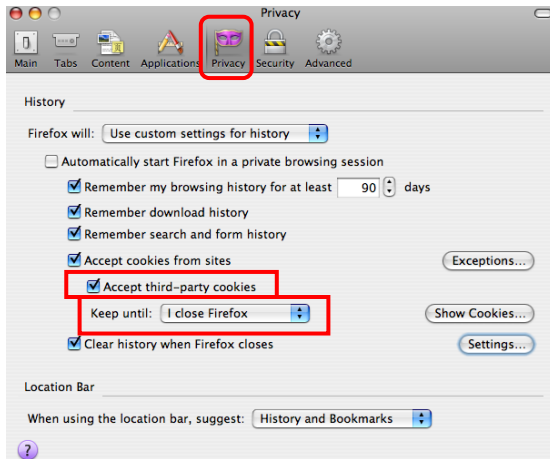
Privacy

Main Tabs Content Applications Privacy Security Advanced

History

Firefox will: Use custom settings for history

Automatically start Firefox in a private browsing session

Remember my browsing history for at least 90 days

Remember download history

Remember search and form history

Accept cookies from sites Exceptions...

Accept third-party cookies

Keep until: I close Firefox Show Cookies...

Clear history when Firefox closes Settings...

Location Bar

When using the location bar, suggest: History and Bookmarks

?